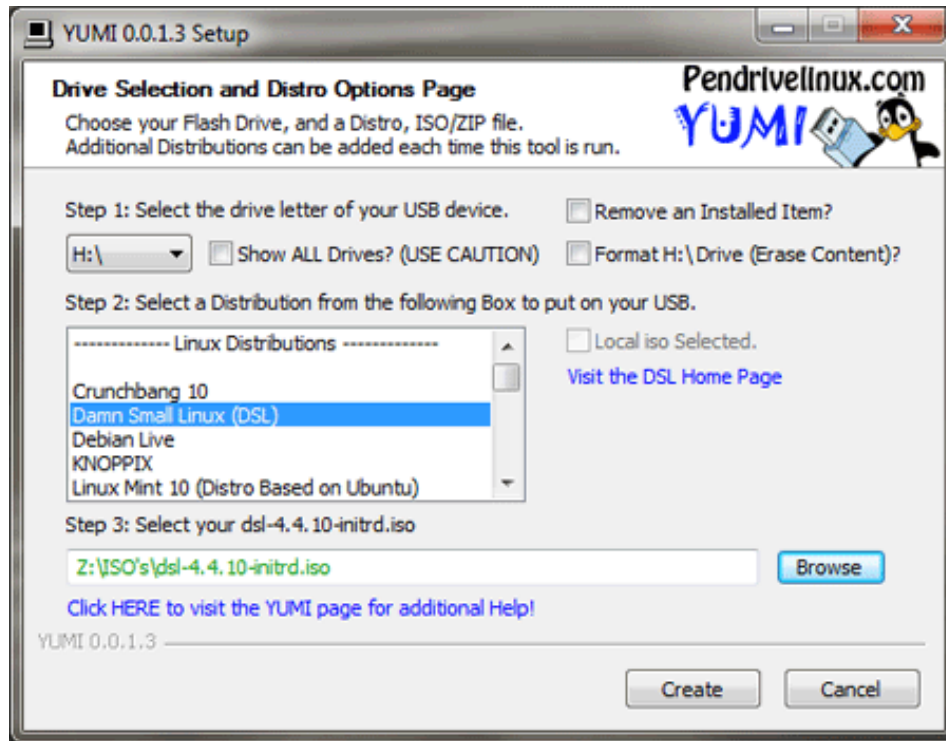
YUMI 0.0.1.3 Setup

Drive Selection and Distro Options Page

Choose your Flash Drive, and a Distro, ISO/ZIP file. Additional Distributions can be added each time this tool is run.

Pendrivelinux.com

YUMI

Step 1: Select the drive letter of your USB device.

Remove an Installed Item?

H:\

Show ALL Drives? (USE CAUTION)

Format H:\ Drive (Erase Content)?

Step 2: Select a Distribution from the following Box to put on your USB.

------------- Linux Distributions -------------

Crunchbang 10
Damn Small Linux (DSL)
Debian Live
KNOPPIX
Linux Mint 10 (Distro Based on Ubuntu)

Local iso Selected.

Visit the DSL Home Page

Step 3: Select your dsl-4.4.10-initrd.iso

Z:\ISO's\dsl-4.4.10-initrd.iso

Browse

Click HERE to visit the YUMI page for additional Help!

YUMI 0.0.1.3

Create

Cancel